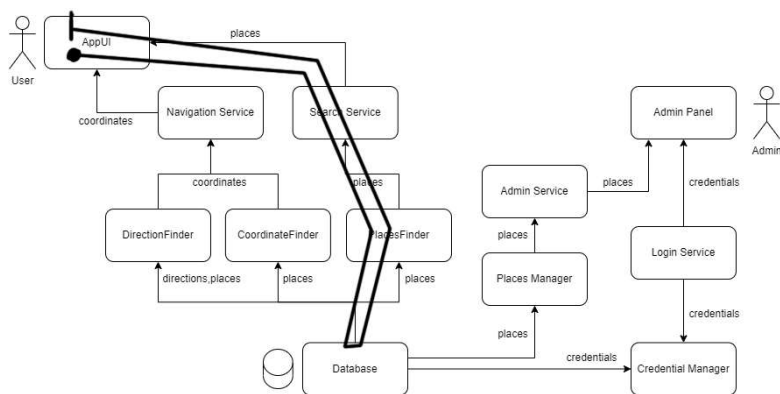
User

AppUI

places

Navigation Service

Search Service

coordinates

coordinates

places

DirectionFinder

CoordinateFinder

PlacesFinder

directions,places

places

places

Database

Admin Panel

Admin

Admin Service

places

credentials

places

Login Service

Places Manager

credentials

places

credentials

Credential Manager